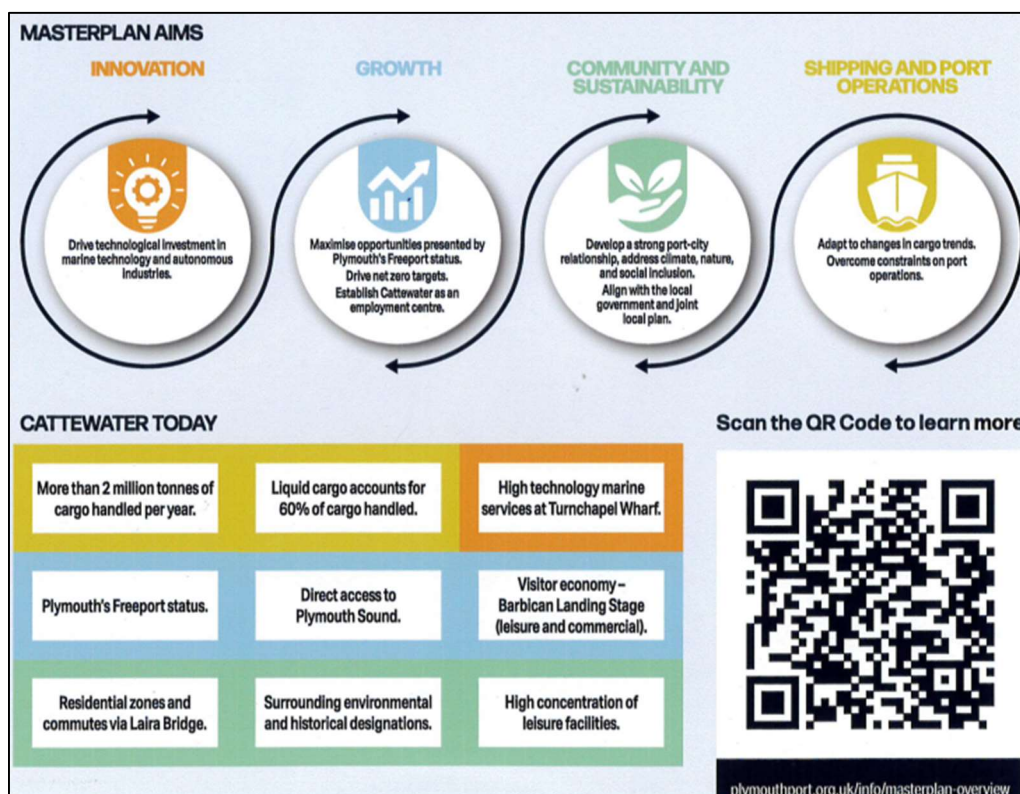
MASTERPLAN AIMS

INNOVATION

Drive technological investment in marine technology and autonomous industries.

GROWTH

Maximise opportunities presented by Plymouth's Freeport status.
Drive net zero targets.
Establish Cattewater as an employment centre.

COMMUNITY AND SUSTAINABILITY

Develop a strong port-city relationship, address climate, nature, and social inclusion.
Align with the local government and joint local plan.

SHIPPING AND PORT OPERATIONS

Adapt to changes in cargo trends.
Overcome constraints on port operations.

CATTEWATER TODAY

| More than 2 million tonnes of cargo handled per year. | Liquid cargo accounts for 60% of cargo handled. | High technology marine services at Turnchapel Wharf. |
|---|---|---|
| Plymouth's Freeport status. | Direct access to Plymouth Sound. | Visitor economy – Barbican Landing Stage (leisure and commercial). |
| Residential zones and commutes via Laira Bridge. | Surrounding environmental and historical designations. | High concentration of leisure facilities. |

Scan the QR Code to learn more

plymouthport.org.uk/info/masterplan-overview